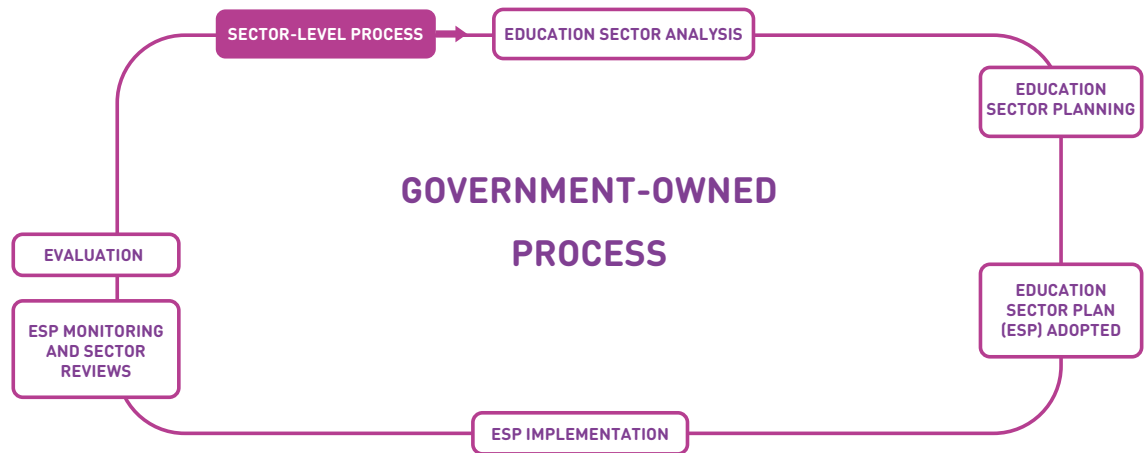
SECTOR-LEVEL PROCESS

EDUCATION SECTOR ANALYSIS

EDUCATION SECTOR PLANNING

GOVERNMENT-OWNED PROCESS

EDUCATION SECTOR PLAN (ESP) ADOPTED

ESP IMPLEMENTATION

ESP MONITORING AND SECTOR REVIEWS

EVALUATION